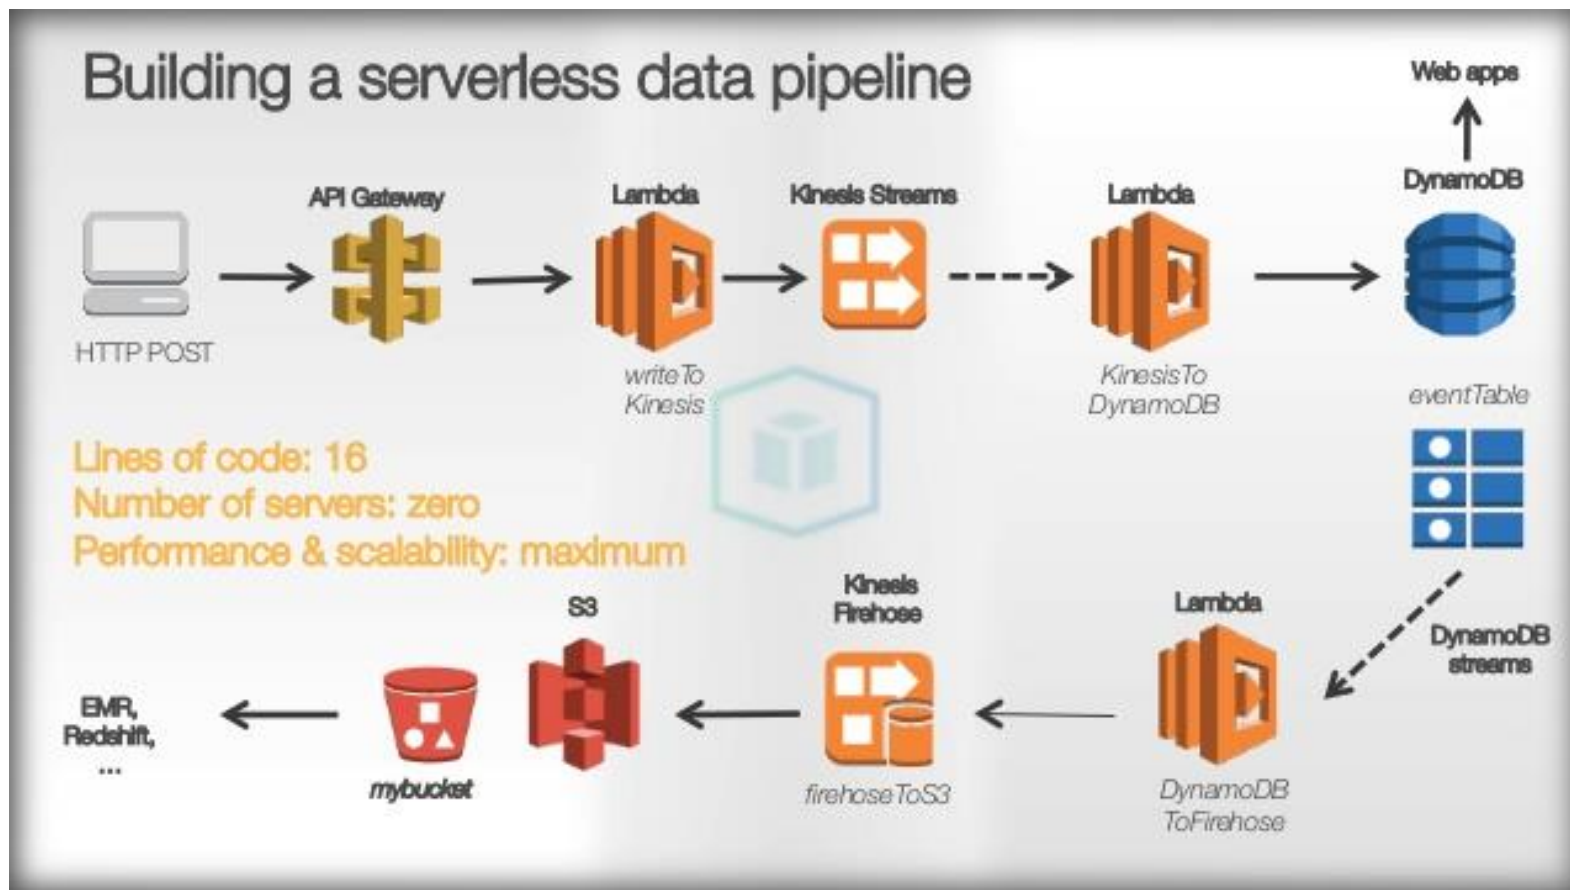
Building a serverless data pipeline

Web apps

API Gateway

Lambda

Kinesis Streams

Lambda

DynamoDB

HTTP POST

writeTo Kinesis

KinesisTo DynamoDB

eventTable

Lines of code: 16
Number of servers: zero
Performance & scalability: maximum

S3

Kinesis Firehose

Lambda

DynamoDB streams

EMR, Redshift, ...

mybucket

firehoseToS3

DynamoDB ToFirehose